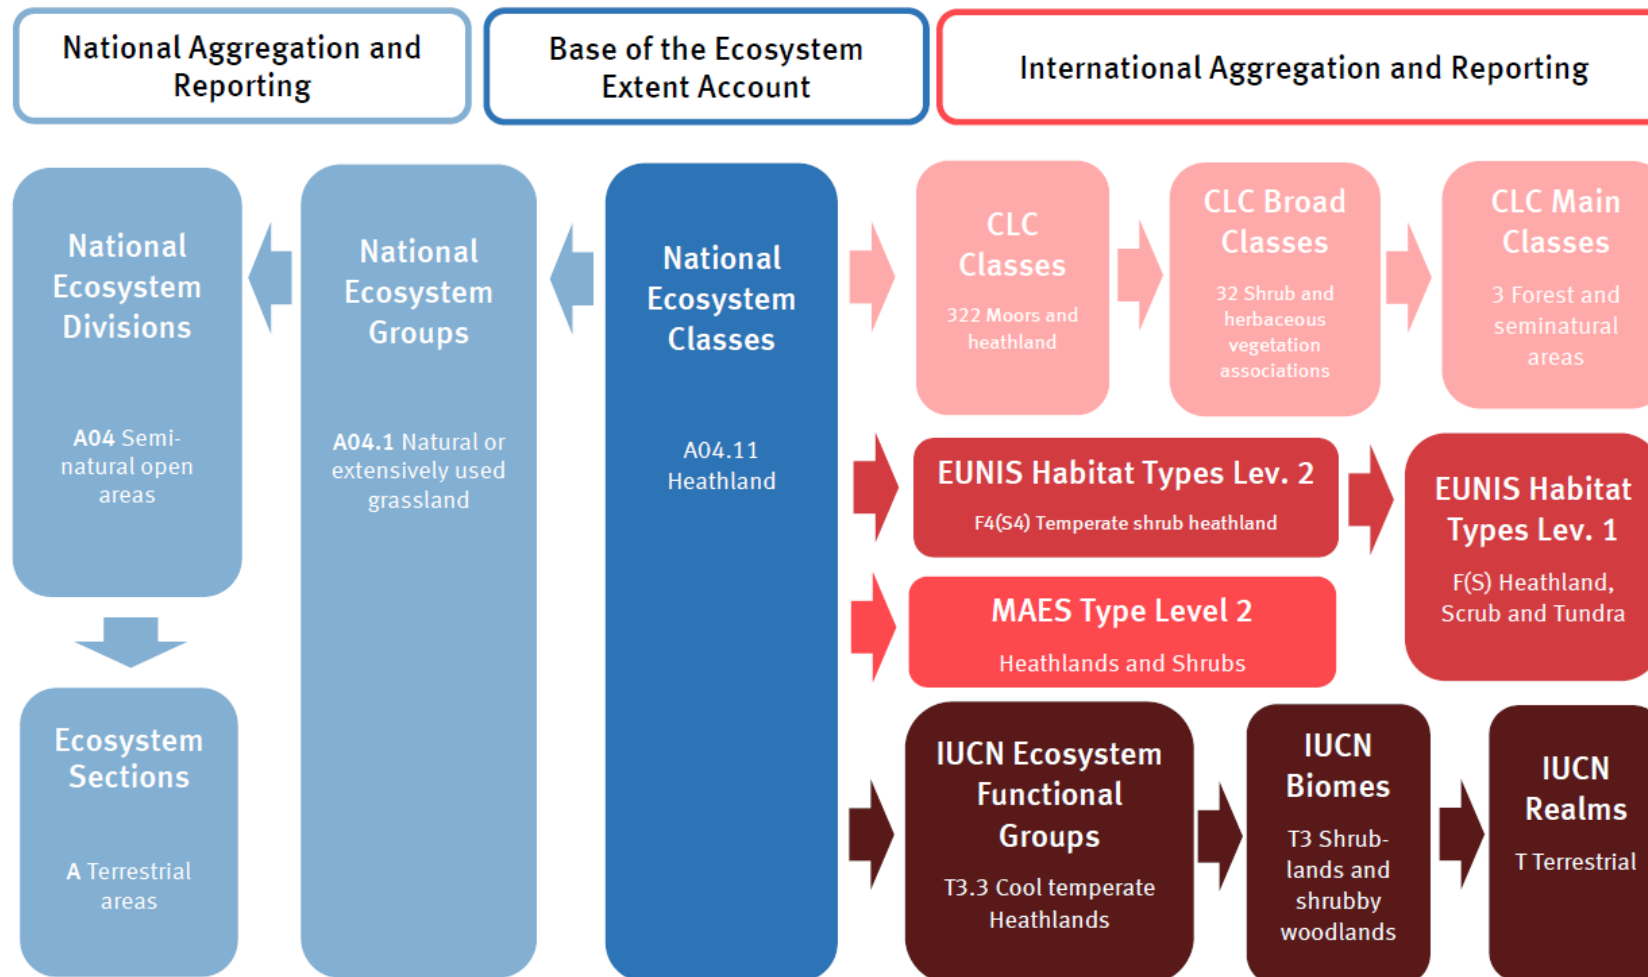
National Aggregation and Reporting

Base of the Ecosystem Extent Account

International Aggregation and Reporting

National Ecosystem Divisions

A04 Semi-natural open areas

Ecosystem Sections

A Terrestrial areas

National Ecosystem Groups

A04.1 Natural or extensively used grassland

National Ecosystem Classes

A04.11 Heathland

CLC Classes

322 Moors and heathland

CLC Broad Classes

32 Shrub and herbaceous vegetation associations

CLC Main Classes

3 Forest and seminatural areas

EUNIS Habitat Types Lev. 2

F4(S4) Temperate shrub heathland

EUNIS Habitat Types Lev. 1

F(S) Heathland, Scrub and Tundra

MAES Type Level 2

Heathlands and Shrubs

IUCN Ecosystem Functional Groups

T3.3 Cool temperate Heathlands

IUCN Biomes

T3 Shrublands and shrubby woodlands

IUCN Realms

T Terrestrial